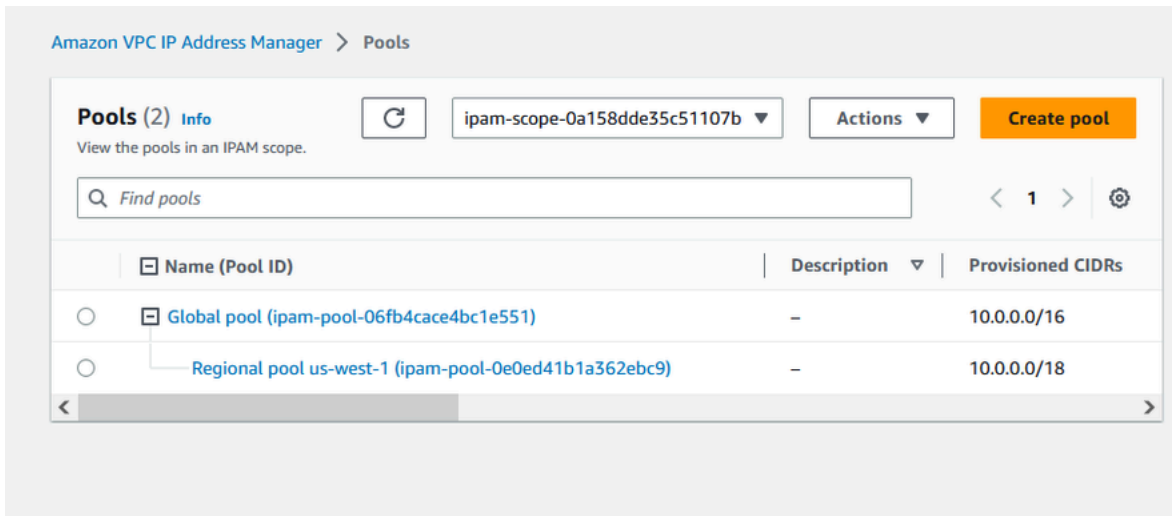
Amazon VPC IP Address Manager > Pools

Pools (2) Info

View the pools in an IPAM scope.

ipam-scope-0a158dde35c51107b

Actions

Create pool

Find pools

1

| Name (Pool ID) | Description | Provisioned CIDRs |
|---|---|---|
| Global pool (ipam-pool-06fb4cace4bc1e551) | – | 10.0.0.0/16 |
| Regional pool us-west-1 (ipam-pool-0e0ed41b1a362ebc9) | – | 10.0.0.0/18 |